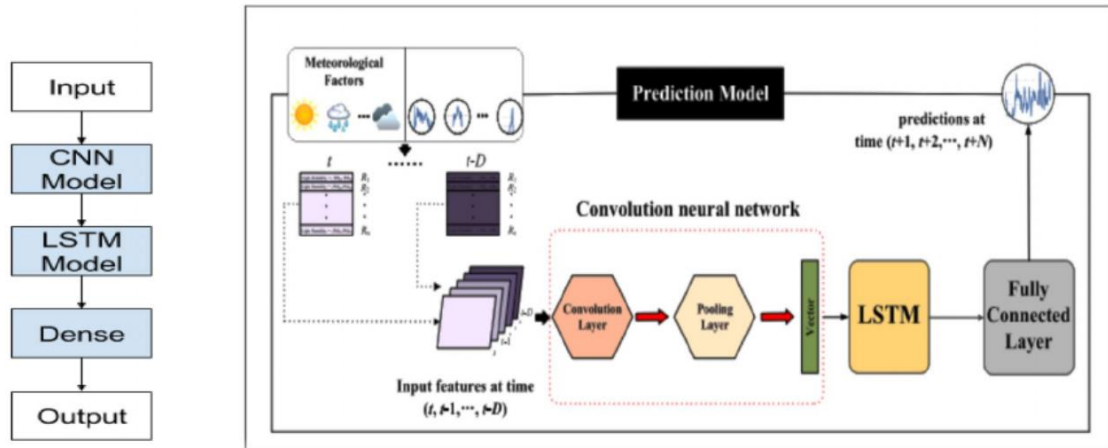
Input

CNN Model

LSTM Model

Dense

Output

Meteorological Factors

Prediction Model

predictions at time ($t$+1, $t$+2,⋯, $t$+$N$)

$t$

......

$t$-$D$

$R_1$
$R_2$
$R_n$

$R_1$
$R_2$
$R_n$

Convolution neural network

$t$-$D$
$t$-1
$t$

Convolution Layer

Pooling Layer

Vector

LSTM

Fully Connected Layer

Input features at time ($t$, $t$-1,⋯, $t$-$D$)